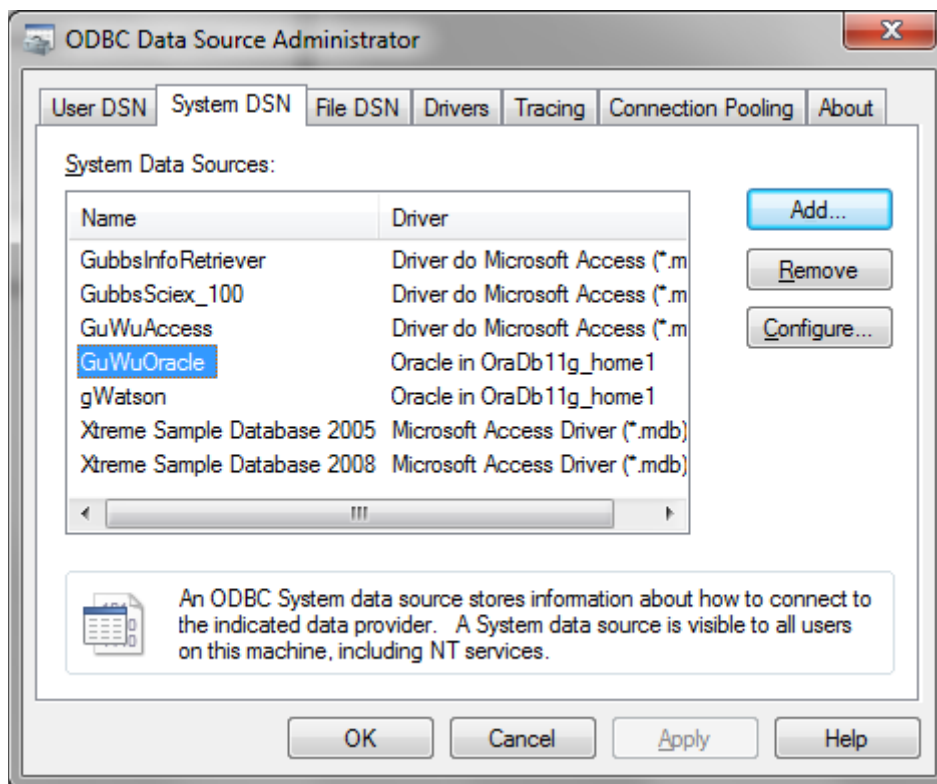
ODBC Data Source Administrator

User DSN | System DSN | File DSN | Drivers | Tracing | Connection Pooling | About

System Data Sources:

| Name | Driver |
|---|---|
| GubbsInfoRetriever | Driver do Microsoft Access (*.m |
| GubbsSciex_100 | Driver do Microsoft Access (*.m |
| GuWuAccess | Driver do Microsoft Access (*.m |
| GuWuOracle | Oracle in OraDb11g_home1 |
| gWatson | Oracle in OraDb11g_home1 |
| Xtreme Sample Database 2005 | Microsoft Access Driver (*.mdb) |
| Xtreme Sample Database 2008 | Microsoft Access Driver (*.mdb) |

Add...

Remove

Configure...

An ODBC System data source stores information about how to connect to the indicated data provider. A System data source is visible to all users on this machine, including NT services.

OK Cancel Apply Help